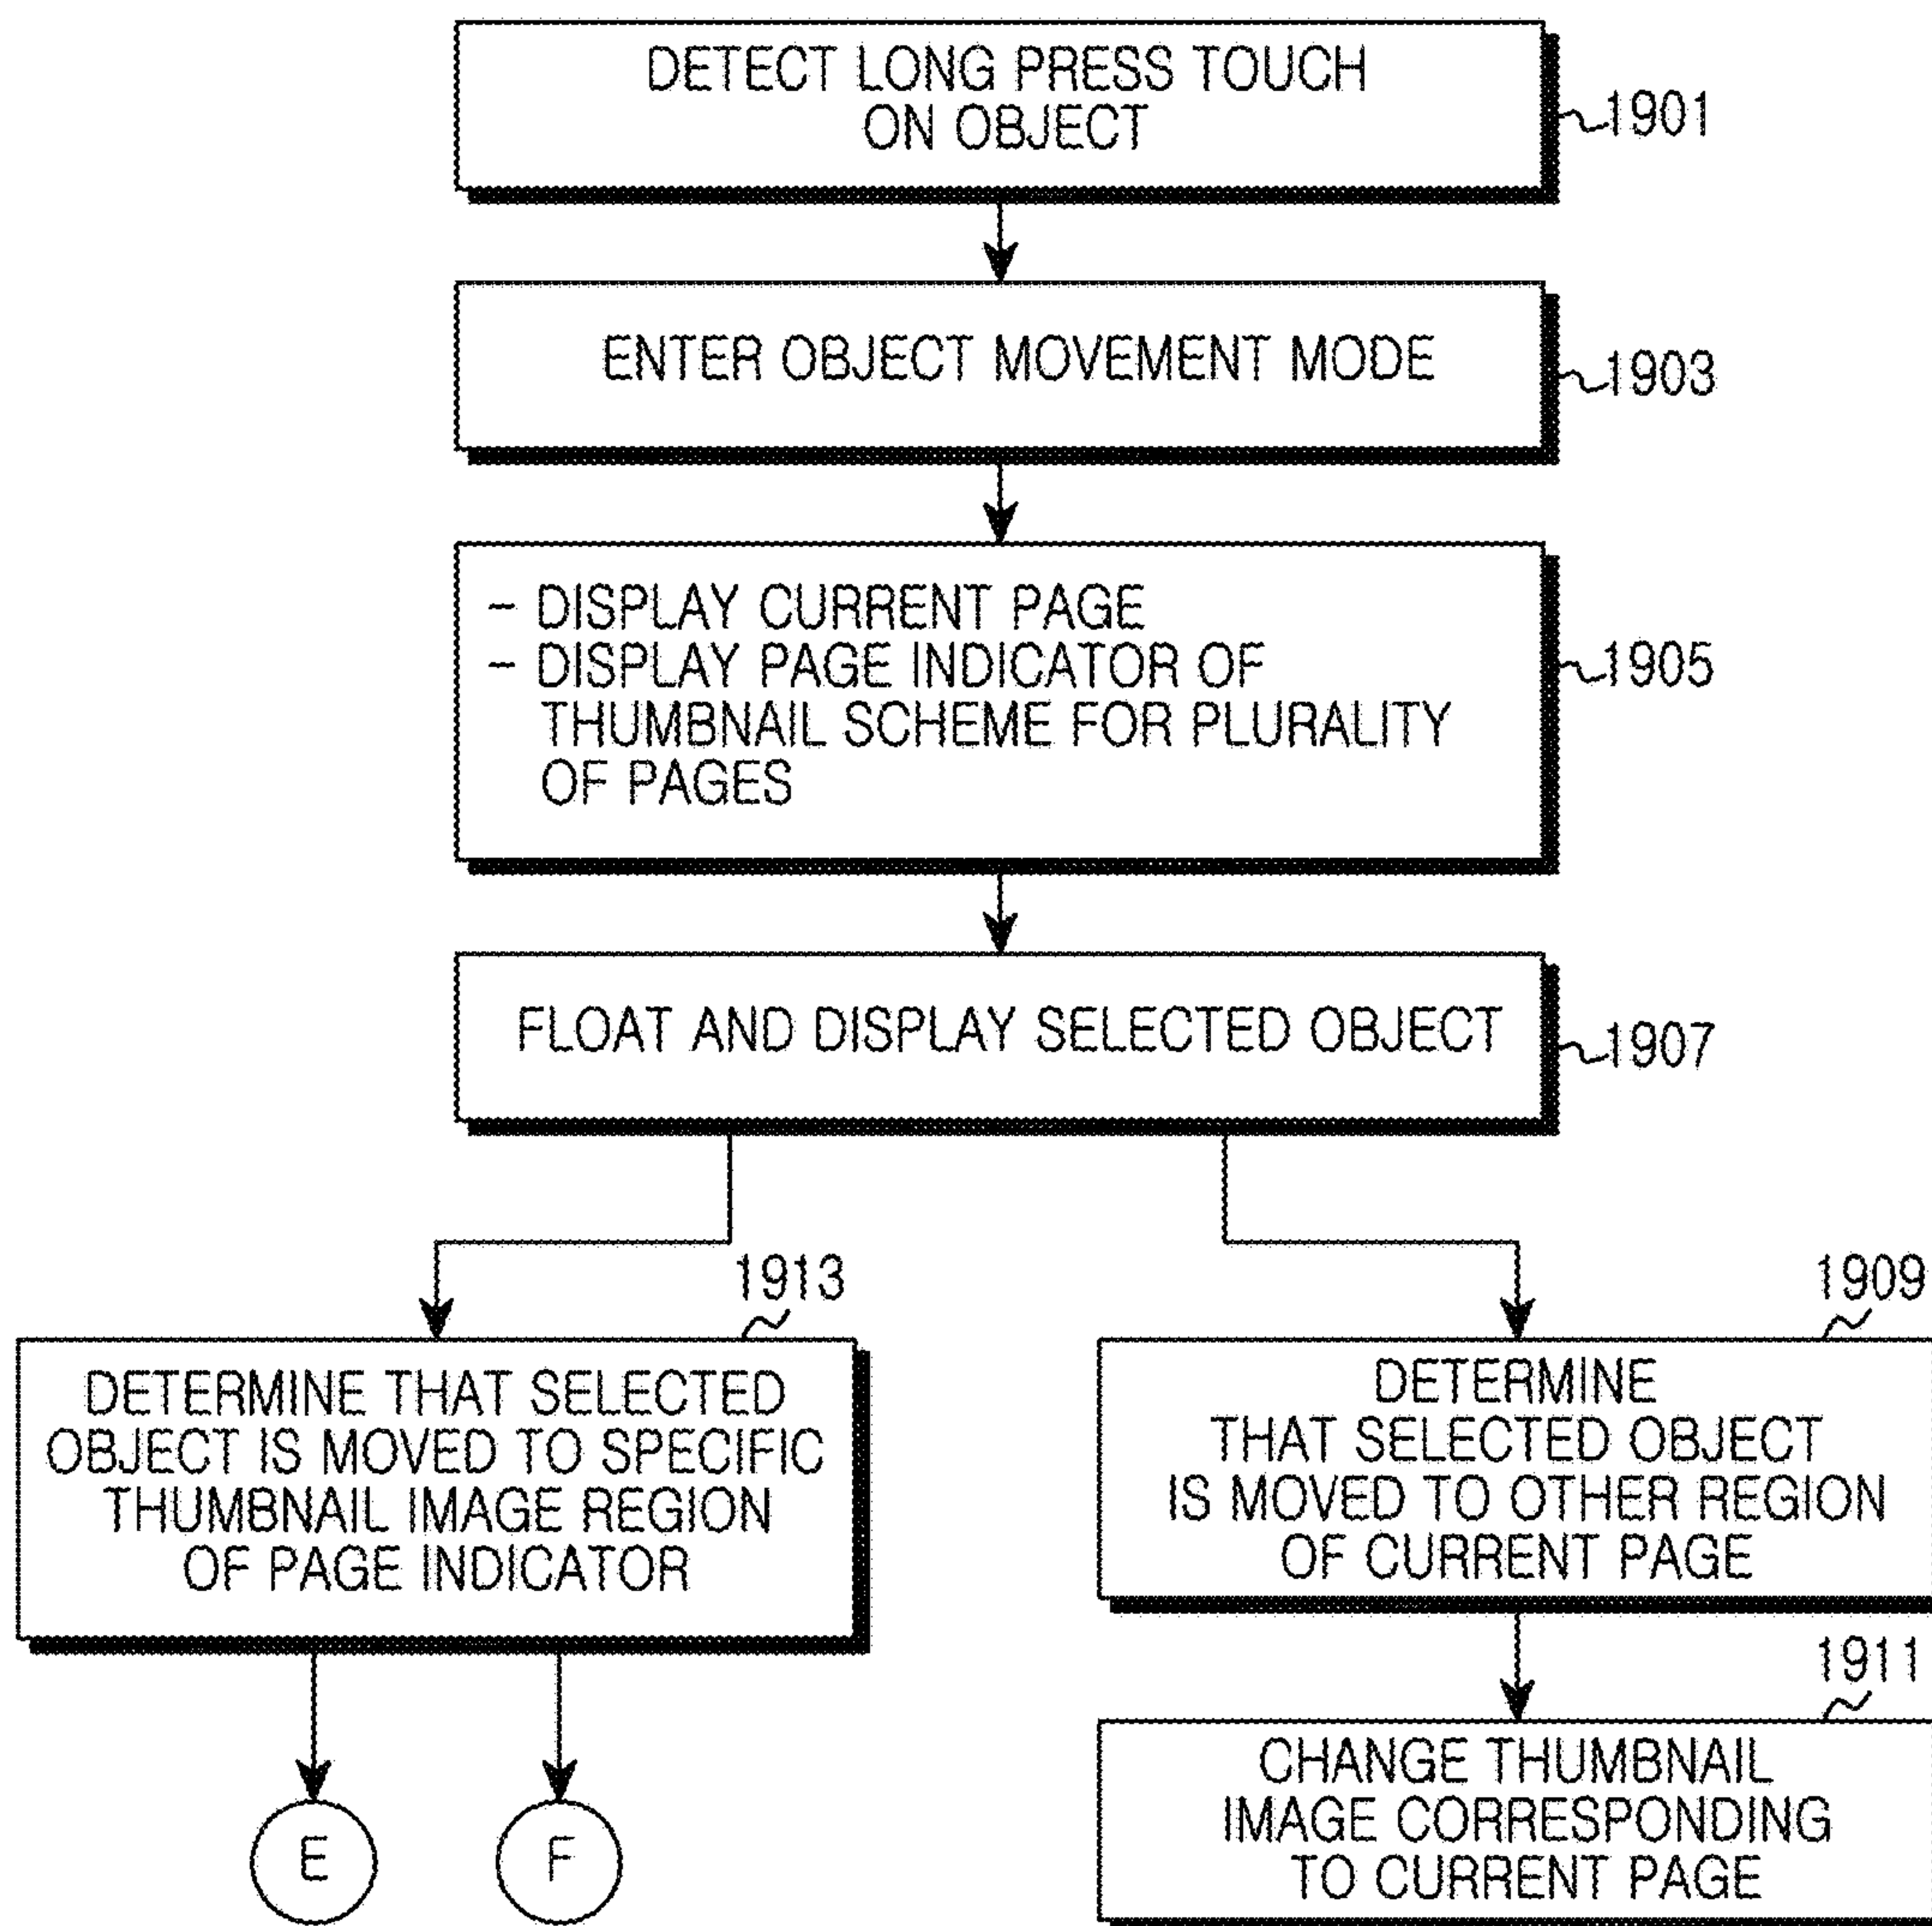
DETECT LONG PRESS TOUCH ON OBJECT

1901

ENTER OBJECT MOVEMENT MODE

1903

- DISPLAY CURRENT PAGE
- DISPLAY PAGE INDICATOR OF THUMBNAIL SCHEME FOR PLURALITY OF PAGES

1905

FLOAT AND DISPLAY SELECTED OBJECT

1907

1913

DETERMINE THAT SELECTED OBJECT IS MOVED TO SPECIFIC THUMBNAIL IMAGE REGION OF PAGE INDICATOR

E

F

1909

DETERMINE THAT SELECTED OBJECT IS MOVED TO OTHER REGION OF CURRENT PAGE

1911

CHANGE THUMBNAIL IMAGE CORRESPONDING TO CURRENT PAGE